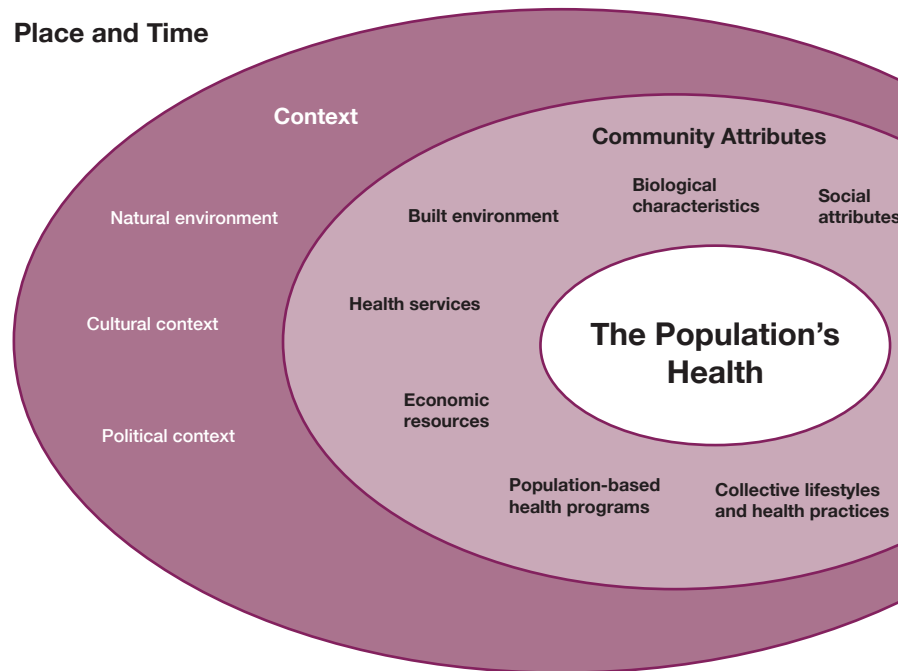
Place and Time

Context

Natural environment

Cultural context

Political context

Community Attributes

Built environment

Biological characteristics

Social attributes

Health services

Economic resources

Population-based health programs

Collective lifestyles and health practices

The Population's Health